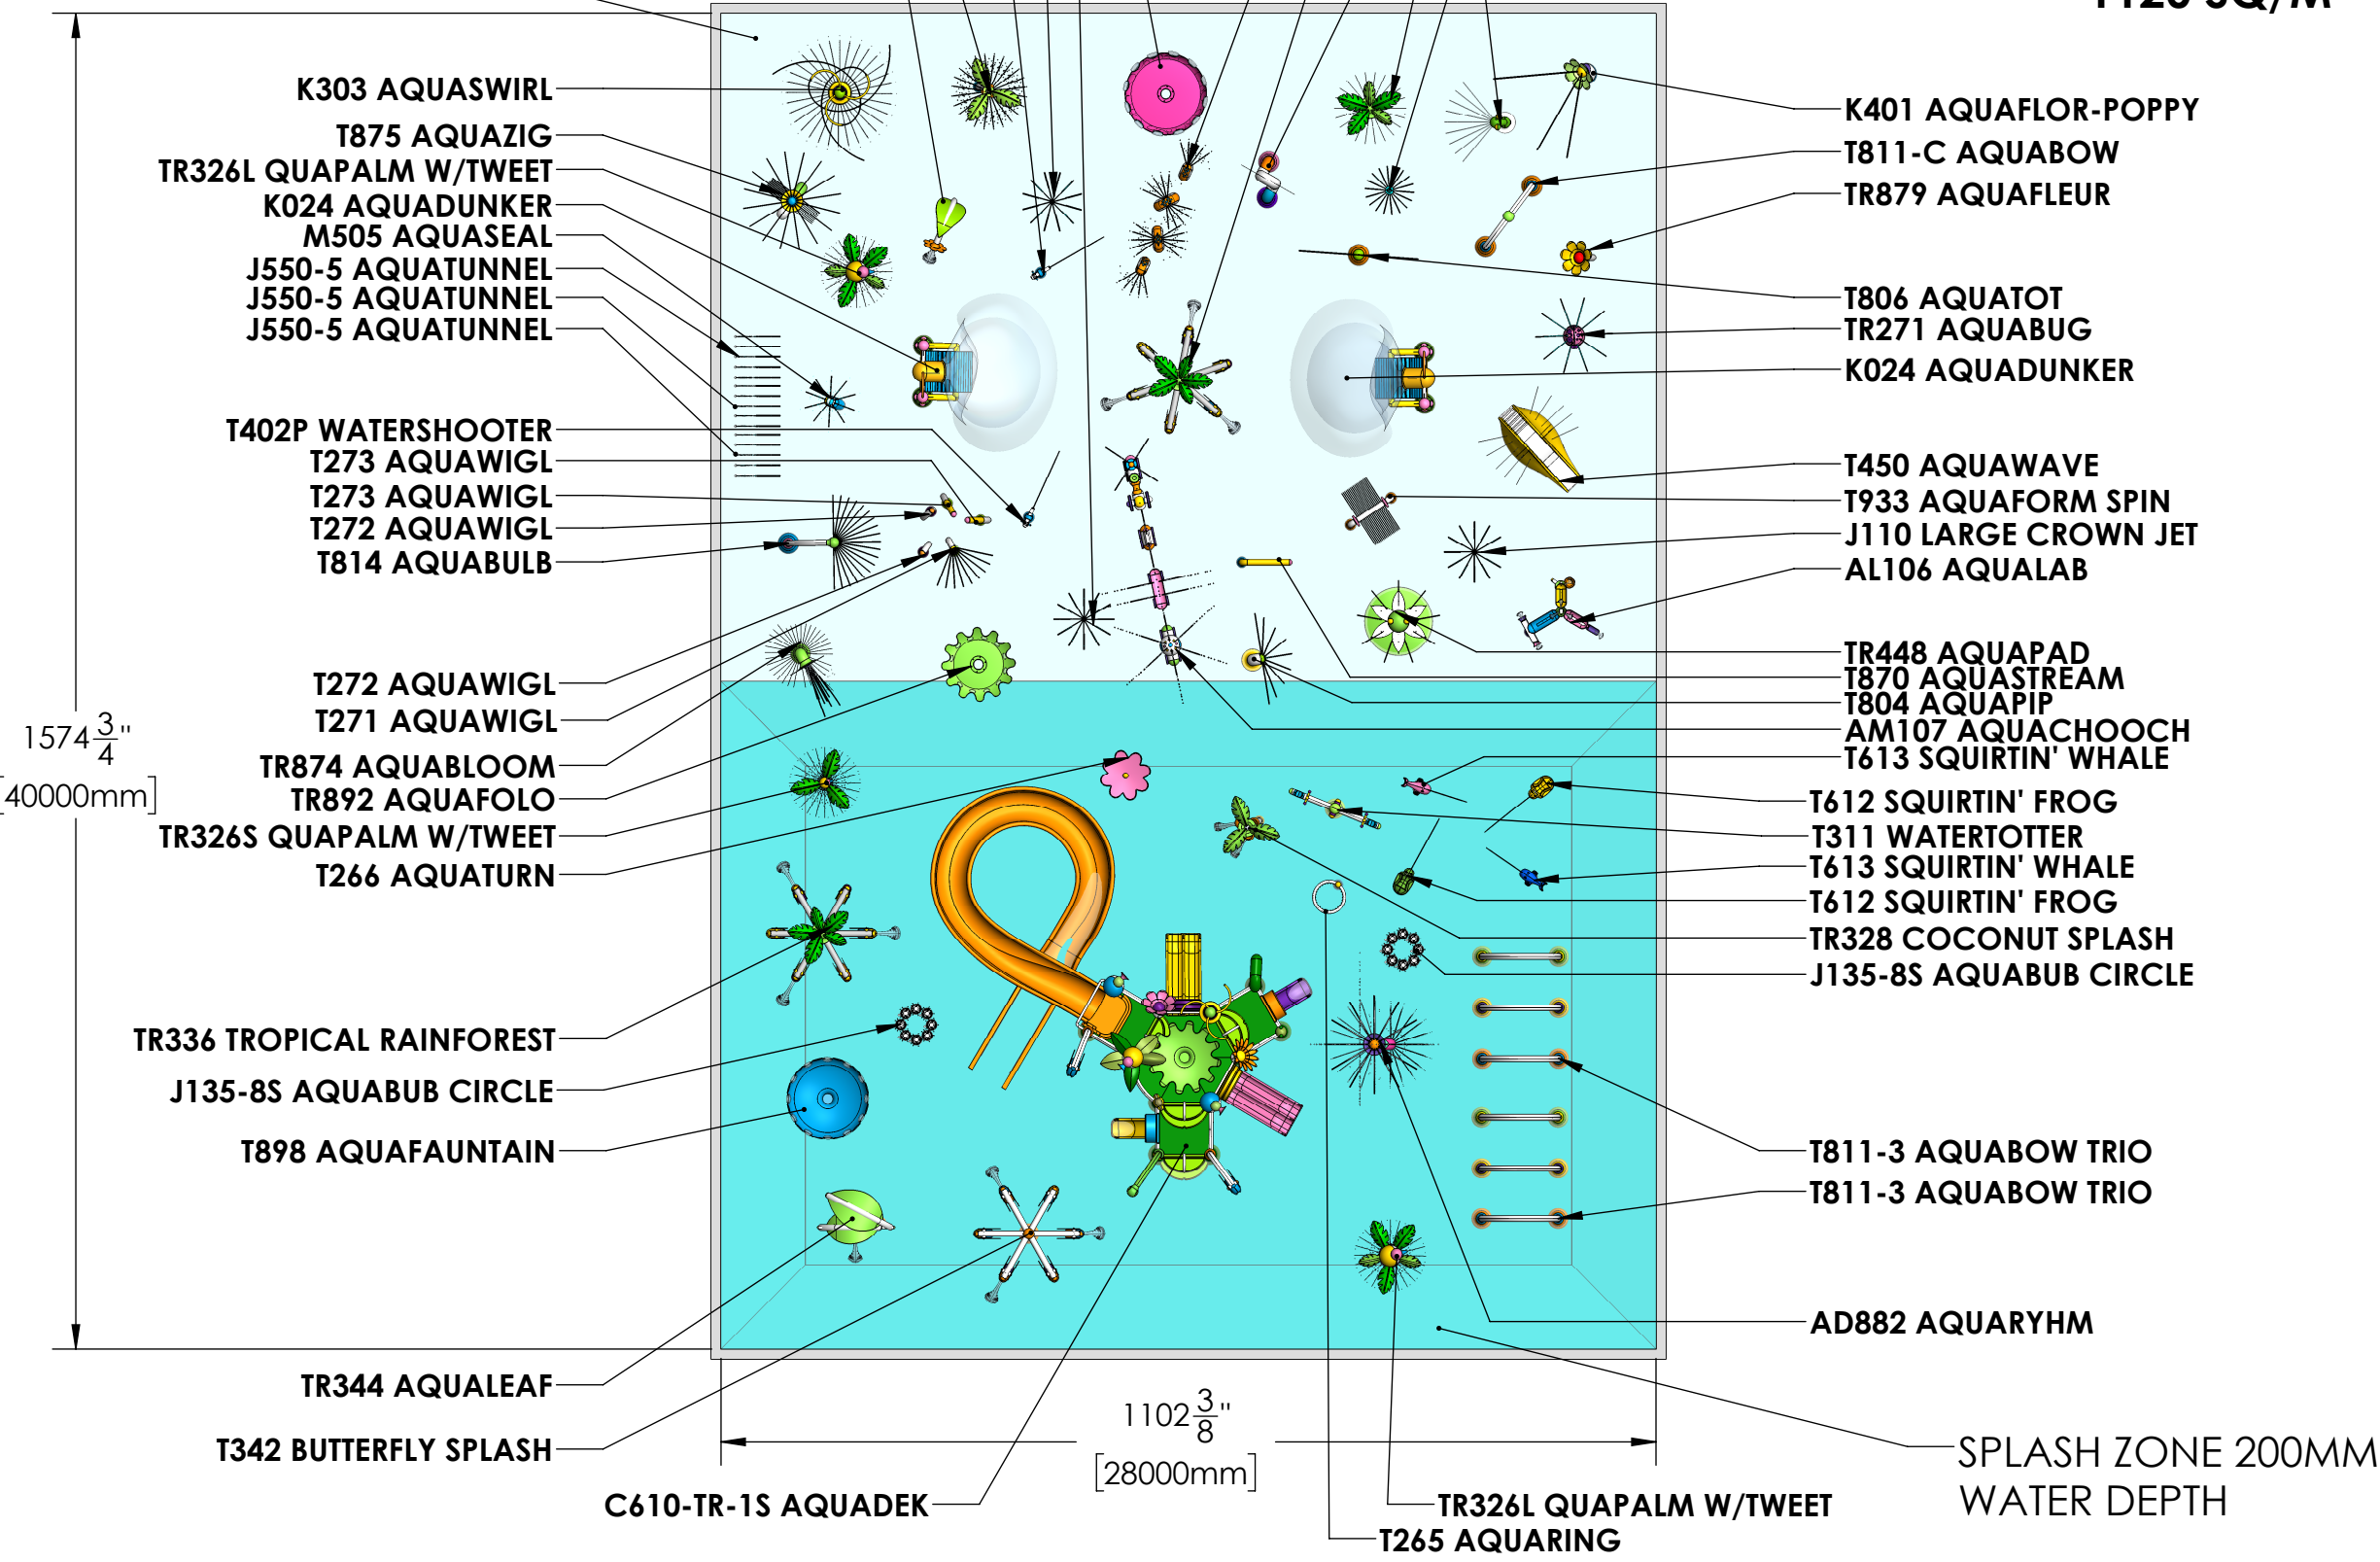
K303 AQUASWIRL
T875 AQUAZIG
TR326L QUAPALM W/TWEET
K024 AQUADUNKER
M505 AQUASEAL
J550-5 AQUATUNNEL
J550-5 AQUATUNNEL
J550-5 AQUATUNNEL
T402P WATERSHOOTER
T273 AQUAWIGL
T273 AQUAWIGL
T272 AQUAWIGL
T814 AQUABULB
T272 AQUAWIGL
T271 AQUAWIGL
TR874 AQUABLOOM
TR892 AQUAFOLO
TR326S QUAPALM W/TWEET
T266 AQUATURN
TR336 TROPICAL RAINFOREST
J135-8S AQUABUB CIRCLE
T898 AQUAFAUNTAIN
TR344 AQUALEAF
T342 BUTTERFLY SPLASH
C610-TR-1S AQUADEK

$1574\frac{3}{4}$"
[40000mm]

$1102\frac{3}{8}$"
[28000mm]

K401 AQUAFLOR-POPPY
T811-C AQUABOW
TR879 AQUAFLEUR
T806 AQUATOT
TR271 AQUABUG
K024 AQUADUNKER
T450 AQUAWAVE
T933 AQUAFORM SPIN
J110 LARGE CROWN JET
AL106 AQUALAB
TR448 AQUAPAD
T870 AQUASTREAM
T804 AQUAPIP
AM107 AQUACHOOCH
T613 SQUIRTIN' WHALE
T612 SQUIRTIN' FROG
T311 WATERTOTTER
T613 SQUIRTIN' WHALE
T612 SQUIRTIN' FROG
TR328 COCONUT SPLASH
J135-8S AQUABUB CIRCLE
T811-3 AQUABOW TRIO
T811-3 AQUABOW TRIO
AD882 AQUARYHM
SPLASH ZONE 200MM WATER DEPTH
TR326L QUAPALM W/TWEET
T265 AQUARING